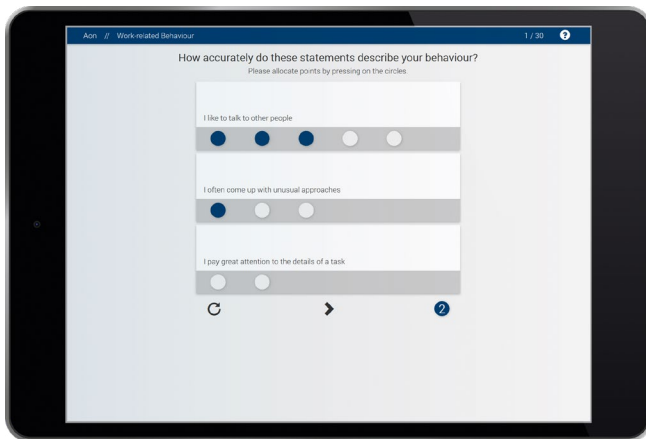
Aon // Work-related Behaviour

1 / 30

?

How accurately do these statements describe your behaviour?

Please allocate points by pressing on the circles.

I like to talk to other people

I often come up with unusual approaches

I pay great attention to the details of a task

2